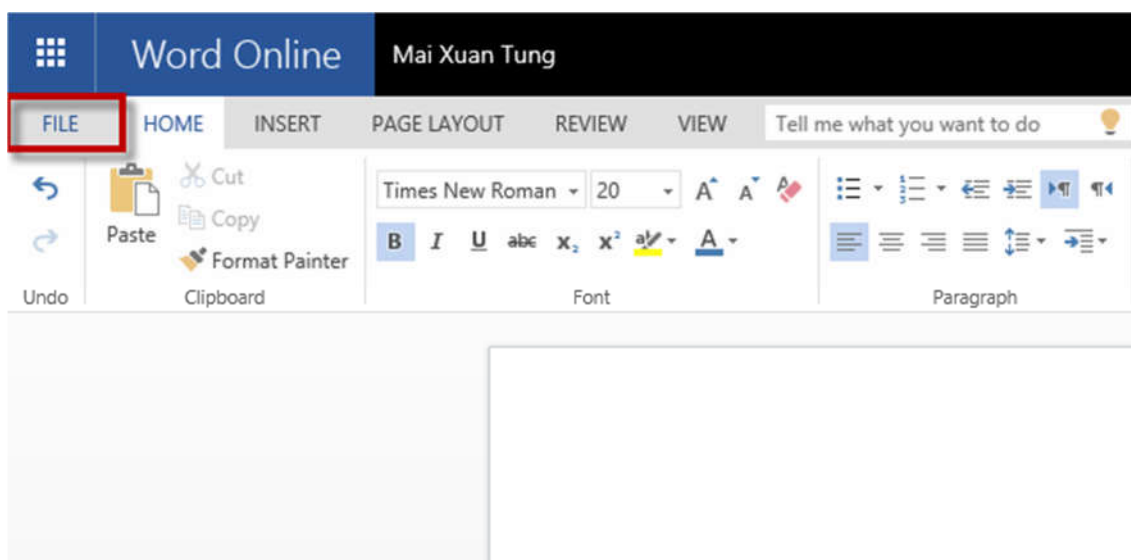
Word Online
Mai Xuan Tung

FILE HOME INSERT PAGE LAYOUT REVIEW VIEW Tell me what you want to do

Paste
Cut
Copy
Format Painter

Times New Roman 20
A A
B I U abc $x_2$ $x^2$ ab A

Undo
Clipboard
Font
Paragraph